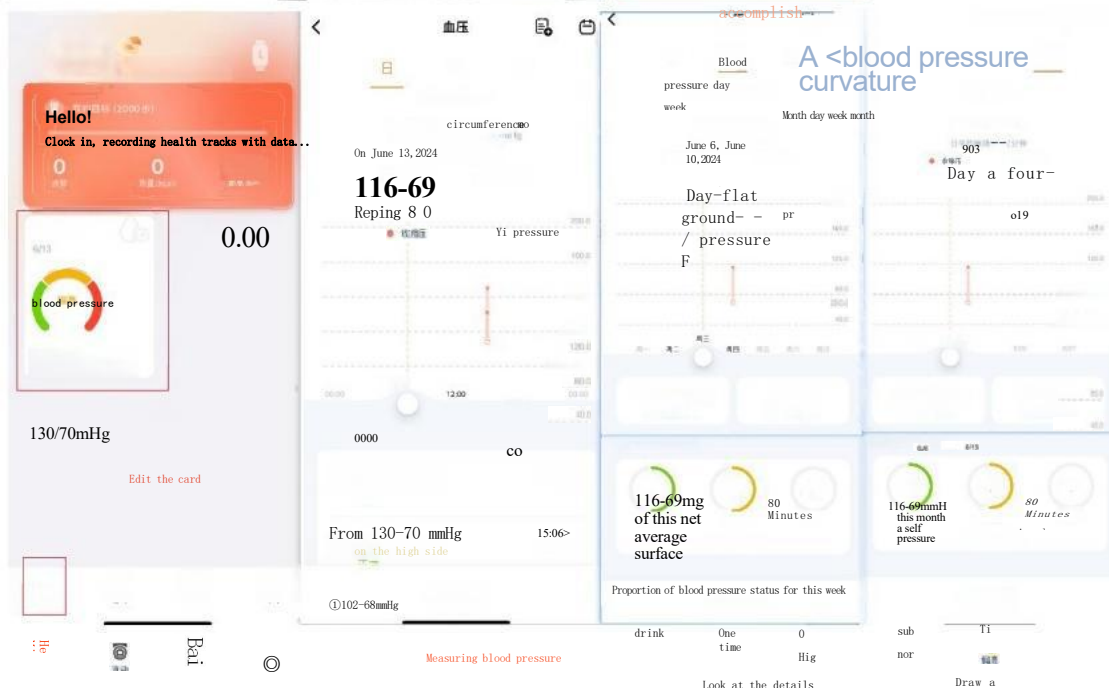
accomplish

Hello!

Clock in, recording health tracks with data...

0 0

0.00

blood pressure

130/70mHg

Edit the card

He

Bai

◎

血压

日

circumference

On June 13,2024

116-69

Reping 8 0

Yi pressure

12:00

0000

co

From 130-70 mmHg

15:06>

on the high side

①102-68mmHg

Measuring blood pressure

Blood

pressure day

week

A <blood pressure curvature

Month day week month

June 6, June 10,2024

903

Day a four-

Day-flat ground- - / pressure F

pr

o19

116-69mg of this net average surface

80 Minutes

116-69mmH this month a self pressure

80 Minutes

Proportion of blood pressure status for this week

drink

One time

0

Hig

sub

nor

Ti

Look at the details

Draw a